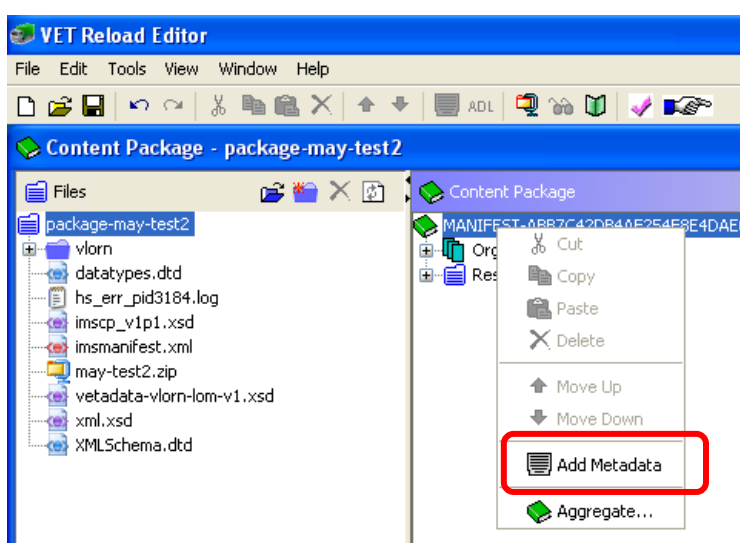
VET Reload Editor
File Edit Tools View Window Help
ADL
Content Package - package-may-test2
Files
package-may-test2
vlorn
datatypes.dtd
hs_err_pid3184.log
imscp_v1p1.xsd
imsmanifest.xml
may-test2.zip
vetadata-vlorn-lom-v1.xsd
xml.xsd
XMLSchema.dtd
Content Package
MANIFEST-ABB7C42DB4AE254E8E4DAE
Org
Res
Cut
Copy
Paste
Delete
Move Up
Move Down
Add Metadata
Aggregate...